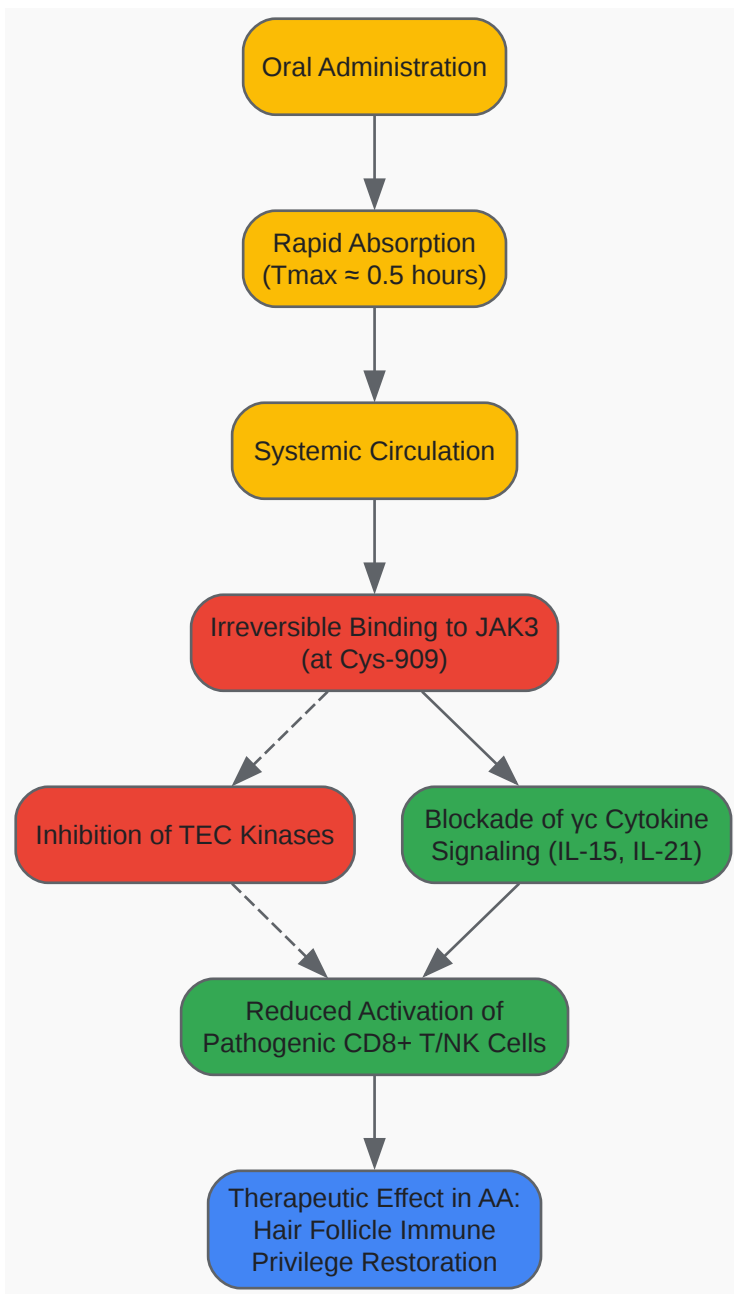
Oral Administration

Rapid Absorption (Tmax ≈ 0.5 hours)

Systemic Circulation

Irreversible Binding to JAK3 (at Cys-909)

Inhibition of TEC Kinases

Blockade of γc Cytokine Signaling (IL-15, IL-21)

Reduced Activation of Pathogenic CD8+ T/NK Cells

Therapeutic Effect in AA: Hair Follicle Immune Privilege Restoration